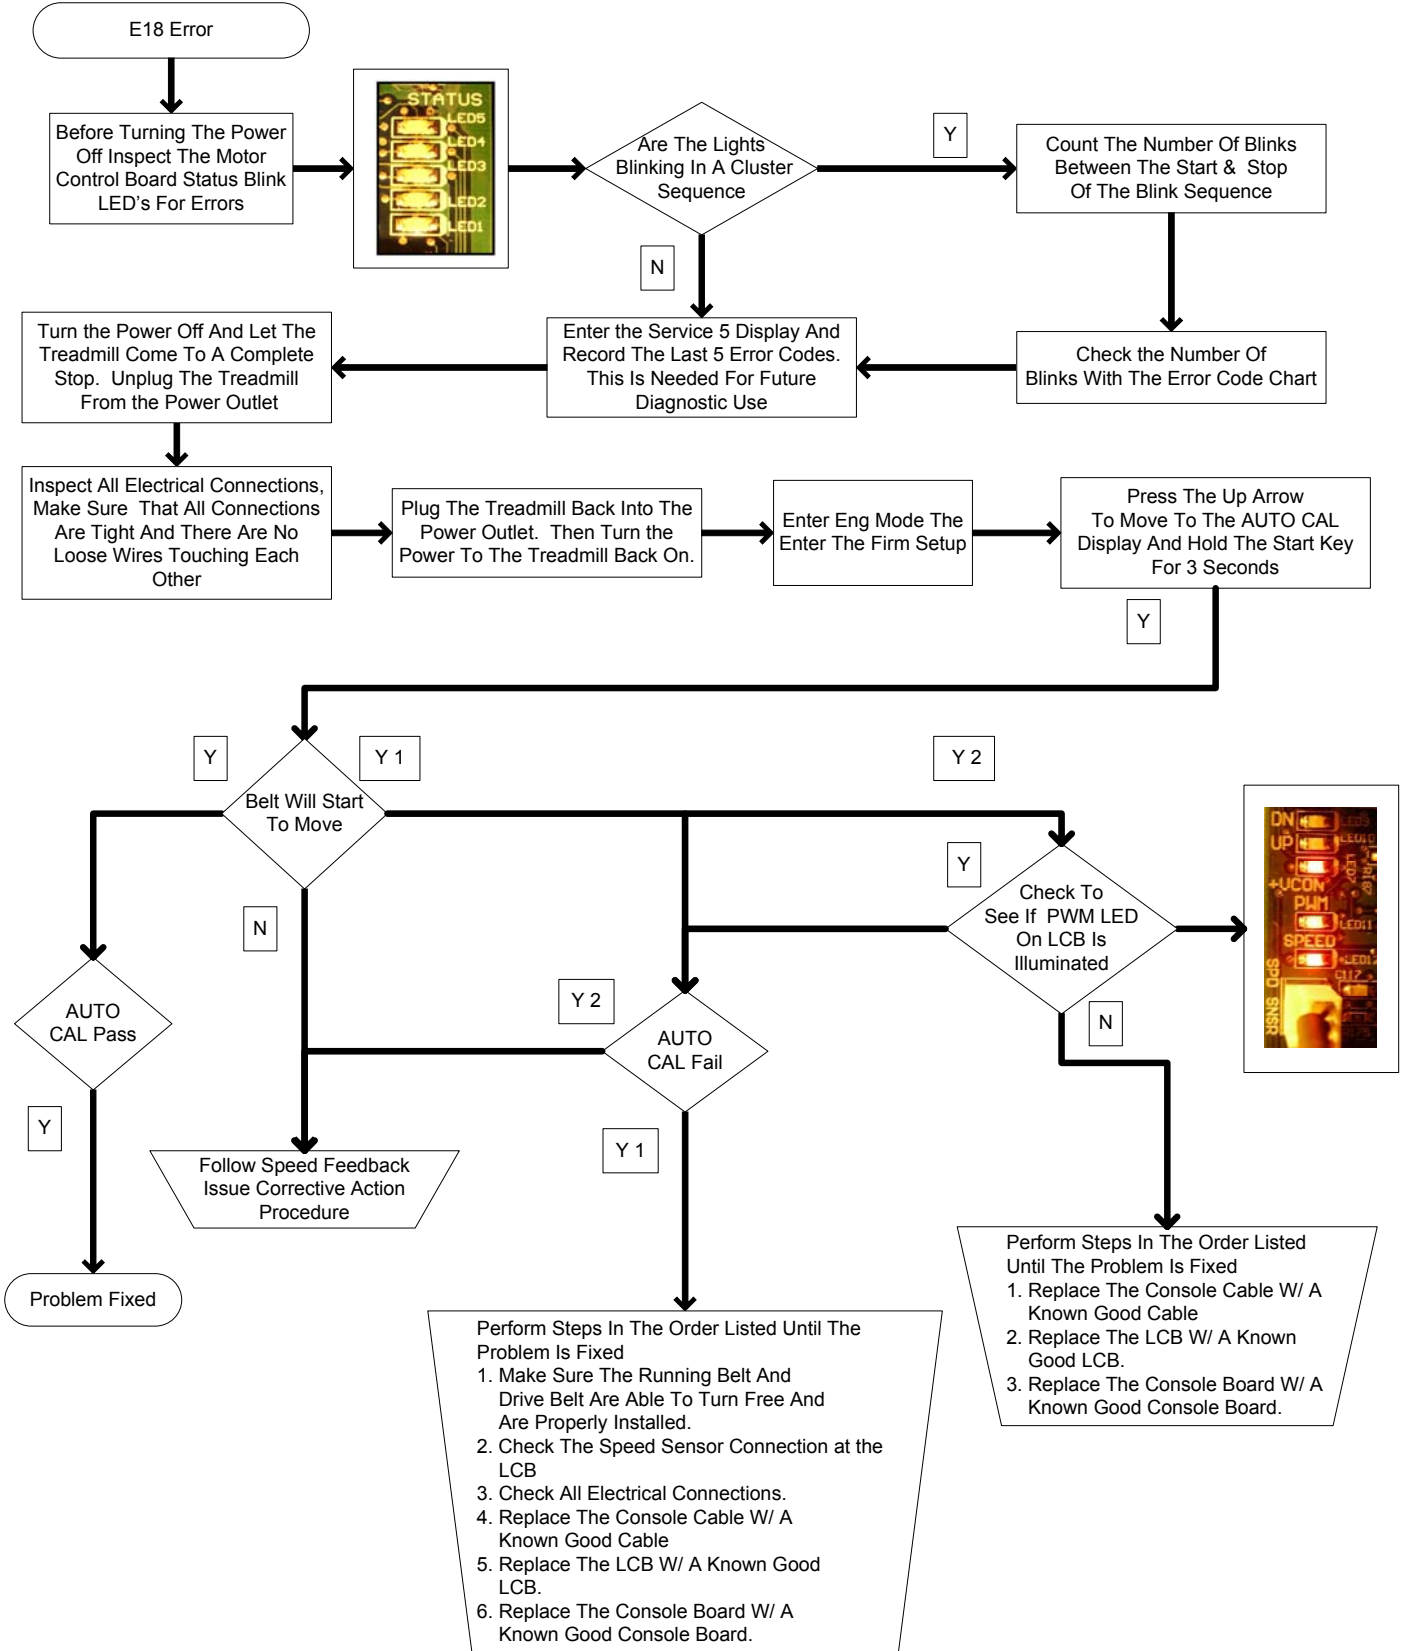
E18 Error

Before Turning The Power Off Inspect The Motor Control Board Status Blink LED's For Errors

STATUS
LED5
LED4
LED3
LED2
LED1

Are The Lights Blinking In A Cluster Sequence

Y

Count The Number Of Blinks Between The Start & Stop Of The Blink Sequence

N

Enter the Service 5 Display And Record The Last 5 Error Codes. This Is Needed For Future Diagnostic Use

Check the Number Of Blinks With The Error Code Chart

Turn the Power Off And Let The Treadmill Come To A Complete Stop. Unplug The Treadmill From the Power Outlet

Inspect All Electrical Connections, Make Sure That All Connections Are Tight And There Are No Loose Wires Touching Each Other

Plug The Treadmill Back Into The Power Outlet. Then Turn the Power To The Treadmill Back On.

Enter Eng Mode The Enter The Firm Setup

Press The Up Arrow To Move To The AUTO CAL Display And Hold The Start Key For 3 Seconds

Y

Y

Y 1

Y 2

Belt Will Start To Move

Y

Check To See If PWM LED On LCB Is Illuminated

DN
UP
+UCON
PWM
SPEED
SPD SNSR

N

AUTO CAL Pass

Y 2

AUTO CAL Fail

N

Y

Follow Speed Feedback Issue Corrective Action Procedure

Y 1

Problem Fixed

Perform Steps In The Order Listed Until The Problem Is Fixed
1. Replace The Console Cable W/ A Known Good Cable
2. Replace The LCB W/ A Known Good LCB.
3. Replace The Console Board W/ A Known Good Console Board.

Perform Steps In The Order Listed Until The Problem Is Fixed
1. Make Sure The Running Belt And Drive Belt Are Able To Turn Free And Are Properly Installed.
2. Check The Speed Sensor Connection at the LCB
3. Check All Electrical Connections.
4. Replace The Console Cable W/ A Known Good Cable
5. Replace The LCB W/ A Known Good LCB.
6. Replace The Console Board W/ A Known Good Console Board.